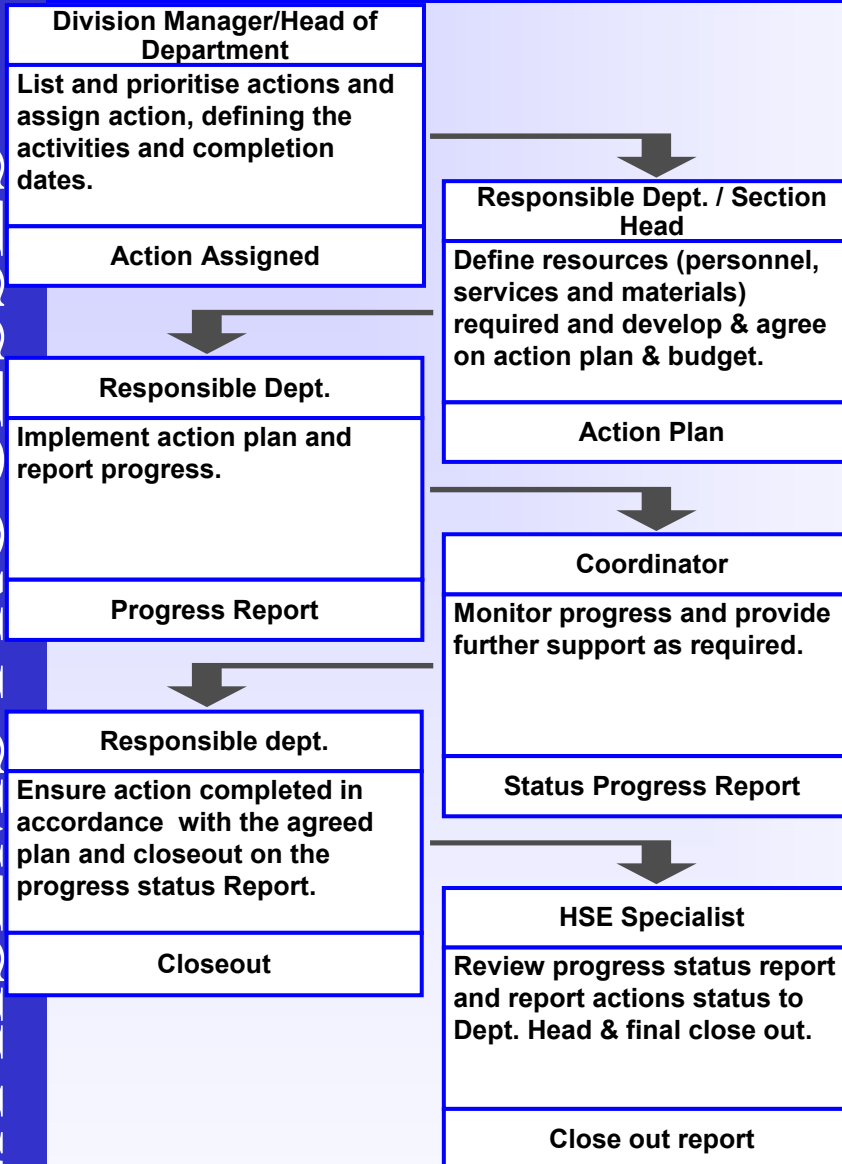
Division Manager/Head of Department

List and prioritise actions and assign action, defining the activities and completion dates.

Action Assigned

Responsible Dept. / Section Head

Define resources (personnel, services and materials) required and develop & agree on action plan & budget.

Action Plan

Responsible Dept.

Implement action plan and report progress.

Progress Report

Coordinator

Monitor progress and provide further support as required.

Status Progress Report

Responsible dept.

Ensure action completed in accordance with the agreed plan and closeout on the progress status Report.

Closeout

HSE Specialist

Review progress status report and report actions status to Dept. Head & final close out.

Close out report